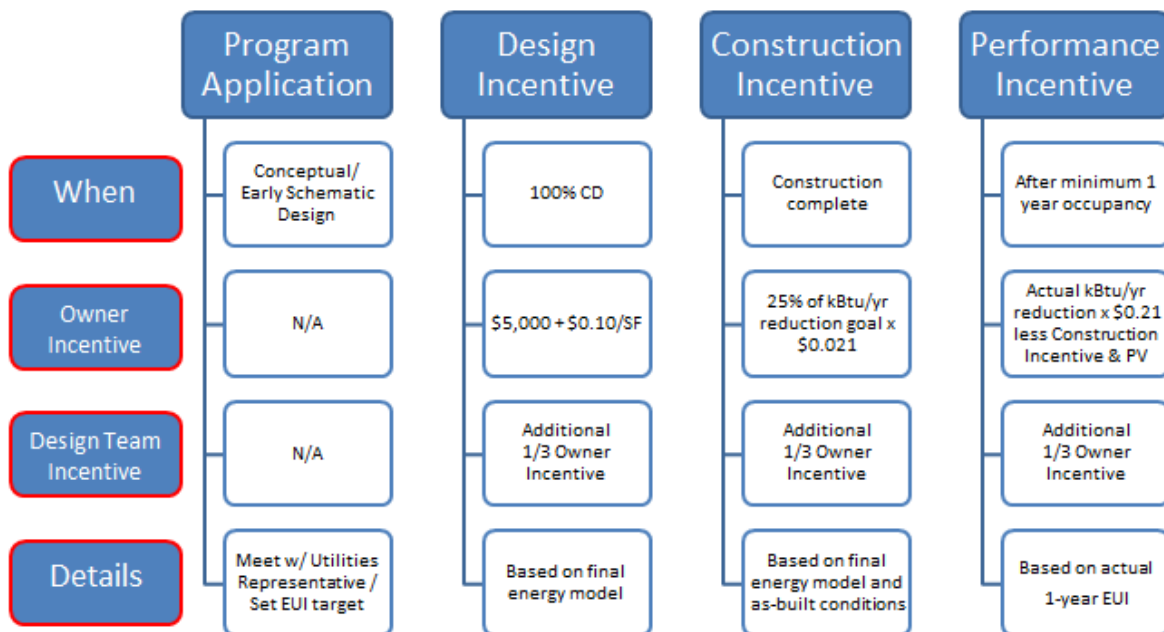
Program Application

Conceptual/ Early Schematic Design

N/A

N/A

Meet w/ Utilities Representative / Set EUI target

Design Incentive

100% CD

$5,000 + $0.10/SF

Additional 1/3 Owner Incentive

Based on final energy model

Construction Incentive

Construction complete

25% of kBtu/yr reduction goal x $0.021

Additional 1/3 Owner Incentive

Based on final energy model and as-built conditions

Performance Incentive

After minimum 1 year occupancy

Actual kBtu/yr reduction x $0.21 less Construction Incentive & PV

Additional 1/3 Owner Incentive

Based on actual 1-year EUI

When

Owner Incentive

Design Team Incentive

Details